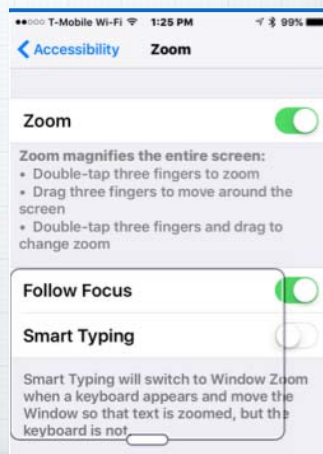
●●○○○ T-Mobile Wi-Fi 1:25 PM 99%

Accessibility Zoom

Zoom

Zoom magnifies the entire screen:
• Double-tap three fingers to zoom
• Drag three fingers to move around the screen
• Double-tap three fingers and drag to change zoom

Follow Focus

Smart Typing

Smart Typing will switch to Window Zoom when a keyboard appears and move the Window so that text is zoomed, but the keyboard is not.